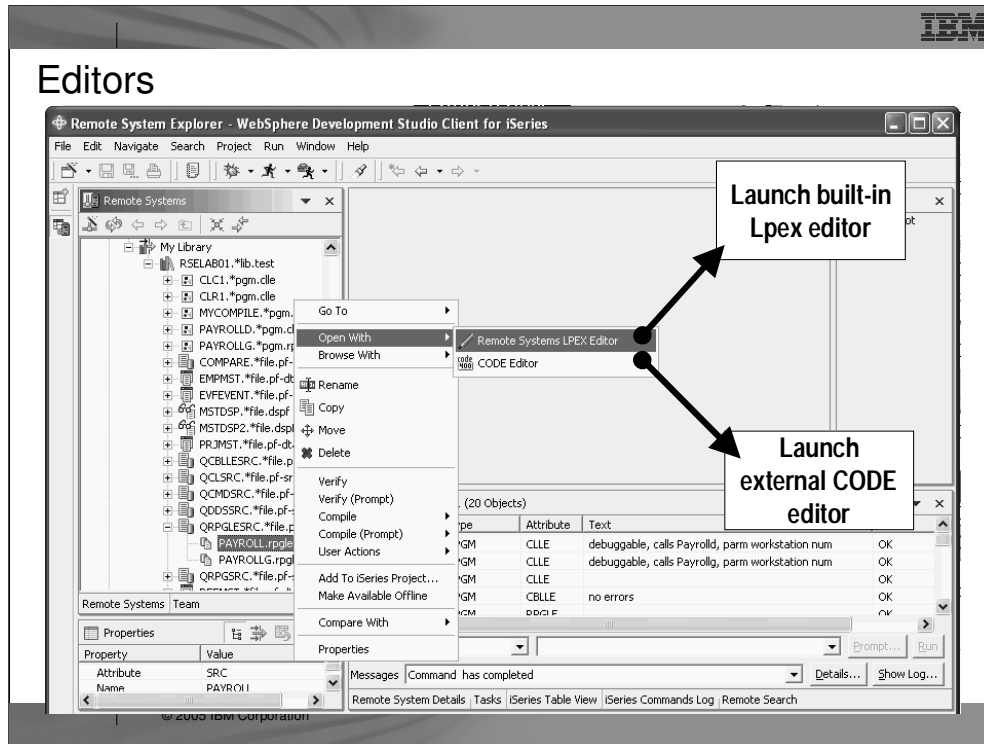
IBM

Editors

Remote System Explorer - WebSphere Development Studio Client for iSeries

File Edit Navigate Search Project Run Window Help

Remote Systems

My Library
RSELAB01.*lib.test
CLC1.*pgm.clle
CLR1.*pgm.clle
MYCOMPILE.*pgm.
PAYROLLD.*pgm.cl
PAYROLLG.*pgm.rp
COMPARE.*file.pf-
EMPMST.*file.pf-dt
EVFEVENT.*file.pf-
MSTDSP.*file.dspf
MSTDSP2.*file.dspf
PRJMST.*file.pf-dt
QCBLLESRC.*file.p
QCLSRC.*file.pf-sr
QCMDSRC.*file.pf-
QDDSSRC.*file.pf-
QRPGLESRC.*file.p
PAYROLL.rpgle
PAYROLLG.rpgl
QRPGSRC.*file.pf-

Remote Systems Team

Properties

| Property | Value |
|---|---|
| Attribute | SRC |
| Name | PAYROLL |

Go To
Open With
Browse With
Rename
Copy
Move
Delete
Verify
Verify (Prompt)
Compile
Compile (Prompt)
User Actions
Add To iSeries Project...
Make Available Offline
Compare With
Properties

Remote Systems LPEX Editor
CODE Editor

Launch built-in Lpex editor

Launch external CODE editor

(20 Objects)

| ype | Attribute | Text | |
|---|---|---|---|
| GM | CLLE | debuggable, calls Payrolld, parm workstation num | OK |
| GM | CLLE | debuggable, calls Payrollg, parm workstation num | OK |
| GM | CLLE | | OK |
| GM | CBLLE | no errors | OK |
| GM | RPGLE | | OK |

Prompt... Run

Messages Command has completed

Details... Show Log...

Remote System Details Tasks iSeries Table View iSeries Commands Log Remote Search

© 2005 IBM Corporation